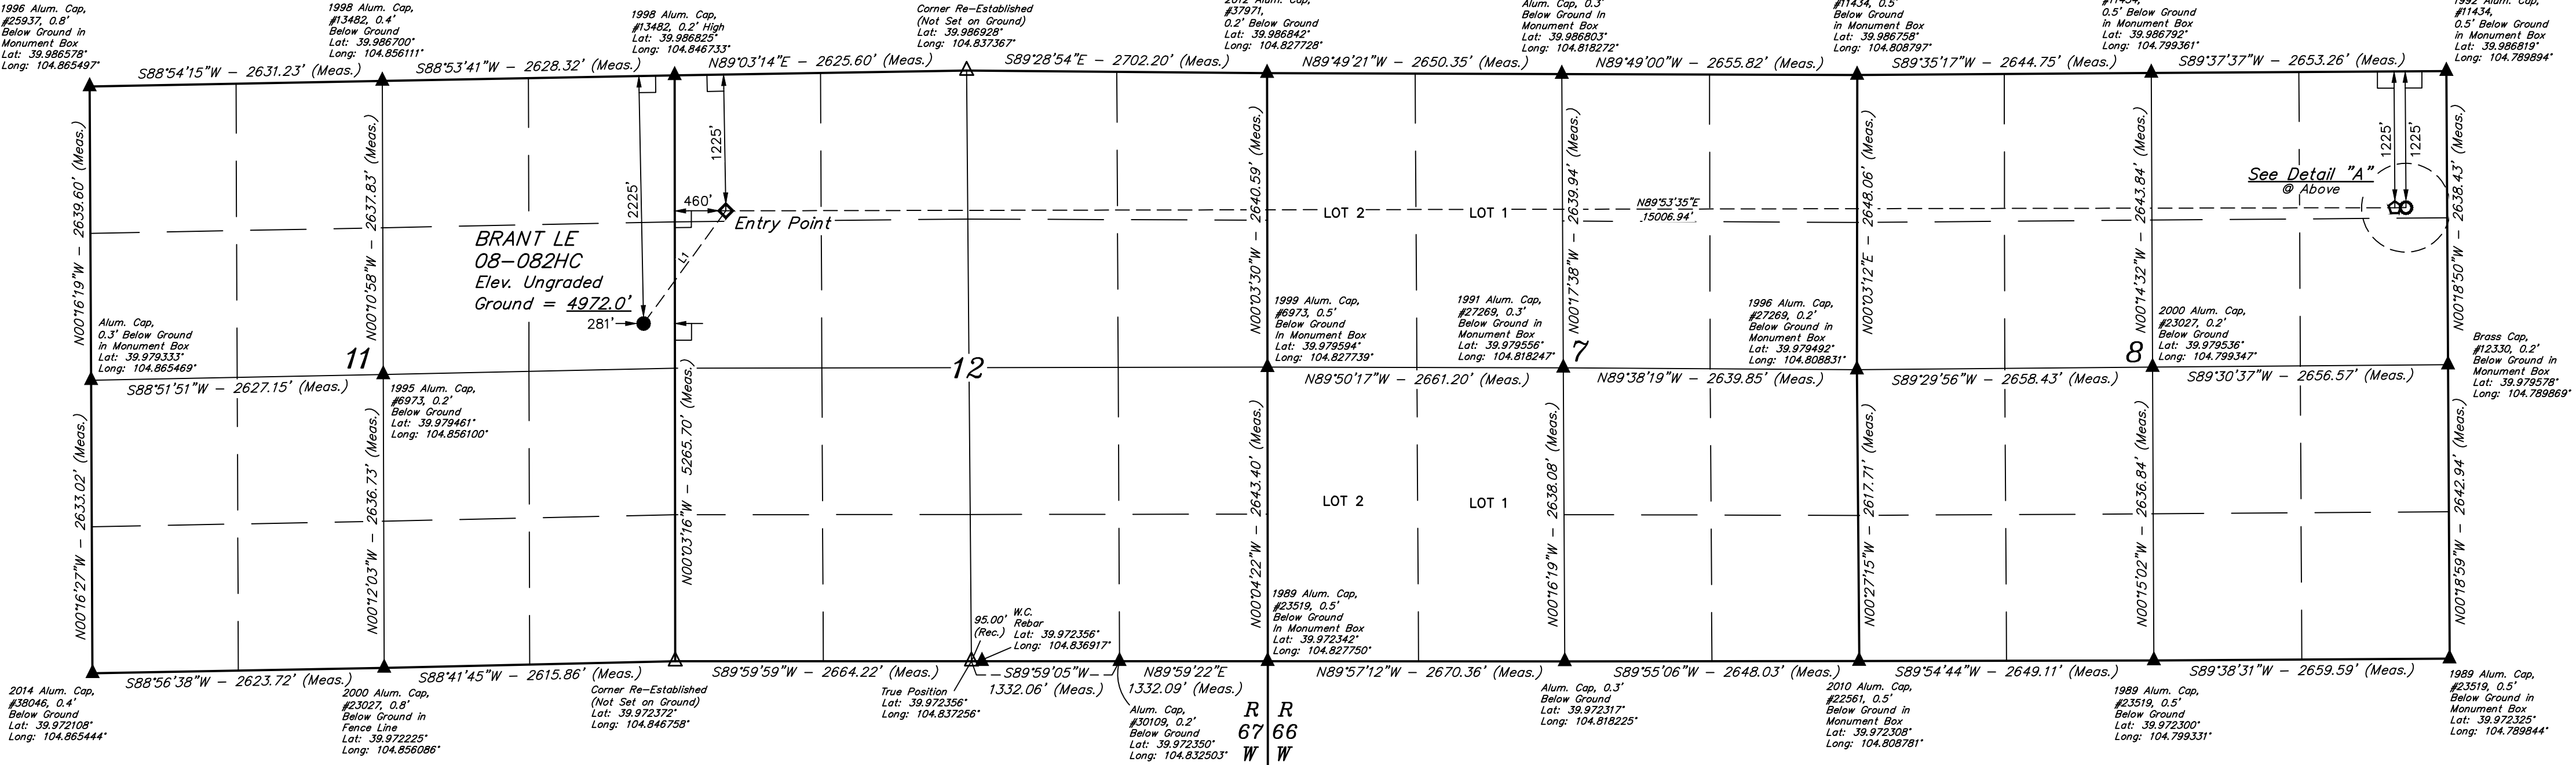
1996 Alum. Cap, #25937, 0.8' Below Ground in Monument Box Lat: 39.986578° Long: 104.865497°

1998 Alum. Cap, #13482, 0.4' Below Ground Lat: 39.986700° Long: 104.856111°

1998 Alum. Cap, #13482, 0.2' High Lat: 39.986825° Long: 104.846733°

Corner Re-Established (Not Set on Ground) Lat: 39.986928° Long: 104.837367°

2012 Alum. Cap, #37971, 0.2' Below Ground Lat: 39.986842° Long: 104.827728°

Alum. Cap, 0.3' Below Ground In Monument Box Lat: 39.986803° Long: 104.818272°

#11434, 0.5' Below Ground in Monument Box Lat: 39.986758° Long: 104.808797°

#11434, 0.5' Below Ground in Monument Box Lat: 39.986792° Long: 104.799361°

1992 Alum. Cap, #11434, 0.5' Below Ground in Monument Box Lat: 39.986819° Long: 104.789894°

S88°54'15"W – 2631.23' (Meas.)
S88°53'41"W – 2628.32' (Meas.)
N89°03'14"E – 2625.60' (Meas.)
S89°28'54"E – 2702.20' (Meas.)
N89°49'21"W – 2650.35' (Meas.)
N89°49'00"W – 2655.82' (Meas.)
S89°35'17"W – 2644.75' (Meas.)
S89°37'37"W – 2653.26' (Meas.)

1225'
2225'
460'
1225'
1225'

N00°16'19"W – 2639.60' (Meas.)
N00°10'58"W – 2637.83' (Meas.)
N00°03'30"W – 2640.59' (Meas.)
N00°17'38"W – 2639.94' (Meas.)
N00°03'12"E – 2648.06' (Meas.)
N00°14'32"W – 2643.84' (Meas.)
N00°18'50"W – 2638.43' (Meas.)

See Detail "A"
@ Above

BRANT LE
08-082HC
Elev. Ungraded
Ground = 4972.0'

Entry Point
L1
281'

LOT 2
LOT 1
N89°53'35"E
15006.94'

Alum. Cap, 0.3' Below Ground in Monument Box Lat: 39.979333° Long: 104.865469°

11

1999 Alum. Cap, #6973, 0.5' Below Ground In Monument Box Lat: 39.979594° Long: 104.827739°

1991 Alum. Cap, #27269, 0.3' Below Ground in Monument Box Lat: 39.979556° Long: 104.818247°

7

1996 Alum. Cap, #27269, 0.2' Below Ground in Monument Box Lat: 39.979492° Long: 104.808831°

8

2000 Alum. Cap, #23027, 0.2' Below Ground Lat: 39.979536° Long: 104.799347°

Brass Cap, #12330, 0.2' Below Ground in Monument Box Lat: 39.979578° Long: 104.789869°

1995 Alum. Cap, #6973, 0.2' Below Ground Lat: 39.979461° Long: 104.856100°

S88°51'51"W – 2627.15' (Meas.)
12
N89°50'17"W – 2661.20' (Meas.)
N89°38'19"W – 2639.85' (Meas.)
S89°29'56"W – 2658.43' (Meas.)
S89°30'37"W – 2656.57' (Meas.)

N00°16'27"W – 2633.02' (Meas.)
N00°12'03"W – 2636.73' (Meas.)
N00°03'16"W – 5265.70' (Meas.)
N00°04'22"W – 2643.40' (Meas.)
N00°16'19"W – 2638.08' (Meas.)
N00°27'15"W – 2617.71' (Meas.)
N00°15'02"W – 2636.84' (Meas.)
N00°18'59"W – 2642.94' (Meas.)

LOT 2
LOT 1

1989 Alum. Cap, #23519, 0.5' Below Ground In Monument Box Lat: 39.972342° Long: 104.827750°

95.00' (Rec.)
W.C. Rebar Lat: 39.972356° Long: 104.836917°

S88°56'38"W – 2623.72' (Meas.)
S88°41'45"W – 2615.86' (Meas.)
S89°59'59"W – 2664.22' (Meas.)
S89°59'05"W – 1332.06' (Meas.)
N89°59'22"E 1332.09' (Meas.)
N89°57'12"W – 2670.36' (Meas.)
S89°55'06"W – 2648.03' (Meas.)
S89°54'44"W – 2649.11' (Meas.)
S89°38'31"W – 2659.59' (Meas.)

2014 Alum. Cap, #38046, 0.4' Below Ground Lat: 39.972108° Long: 104.865444°

2000 Alum. Cap, #23027, 0.8' Below Ground in Fence Line Lat: 39.972225° Long: 104.856086°

Corner Re-Established (Not Set on Ground) Lat: 39.972372° Long: 104.846758°

True Position Lat: 39.972356° Long: 104.837256°

Alum. Cap, #30109, 0.2' Below Ground Lat: 39.972350° Long: 104.832503°

R 67 W
R 66 W

Alum. Cap, 0.3' Below Ground Lat: 39.972317° Long: 104.818225°

2010 Alum. Cap, #22561, 0.5' Below Ground in Monument Box Lat: 39.972308° Long: 104.808781°

1989 Alum. Cap, #23519, 0.5' Below Ground Lat: 39.972300° Long: 104.799331°

1989 Alum. Cap, #23519, 0.5' Below Ground in Monument Box Lat: 39.972325° Long: 104.789844°